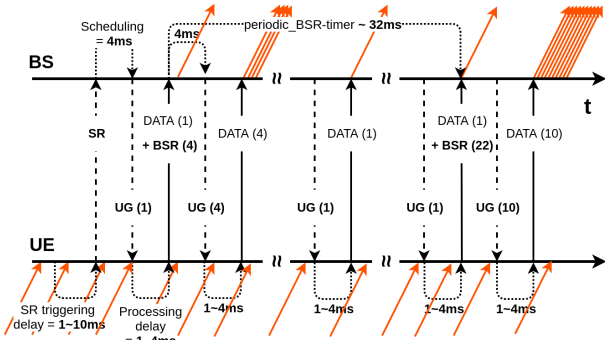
Scheduling = 4ms

4ms

periodic_BSR-timer ~ 32ms

BS

t

SR

DATA (1) + BSR (4)

DATA (4)

DATA (1)

DATA (1) + BSR (22)

DATA (10)

UG (1)

UG (4)

UG (1)

UG (1)

UG (10)

UE

SR triggering delay = 1~10ms

Processing delay = 1~4ms

1~4ms

1~4ms

1~4ms

1~4ms